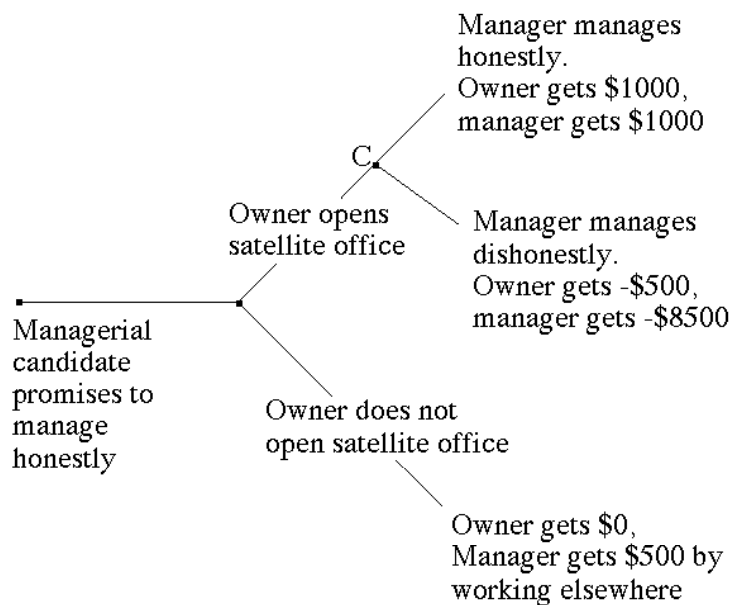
Manager manages honestly.
Owner gets \$1000, manager gets \$1000

C

Owner opens satellite office

Manager manages dishonestly.
Owner gets -\$500, manager gets -\$8500

Managerial candidate promises to manage honestly

Owner does not open satellite office

Owner gets \$0, Manager gets \$500 by working elsewhere